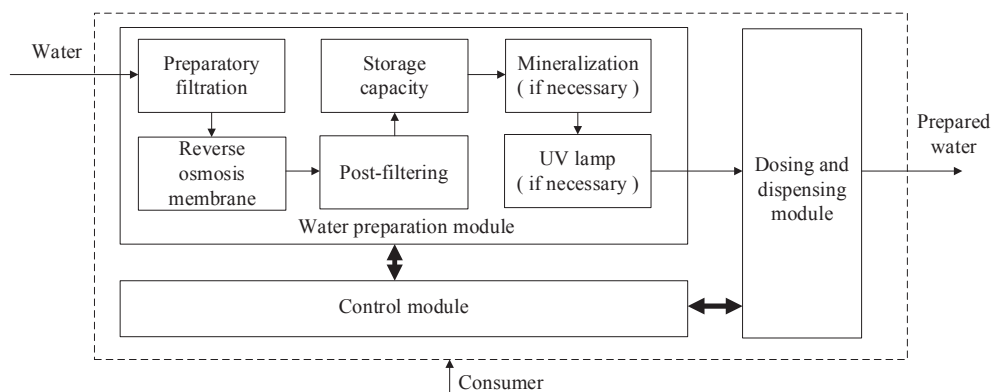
Water

Preparatory filtration

Storage capacity

Mineralization ( if necessary )

Reverse osmosis membrane

Post-filtering

UV lamp ( if necessary )

Water preparation module

Dosing and dispensing module

Prepared water

Control module

Consumer